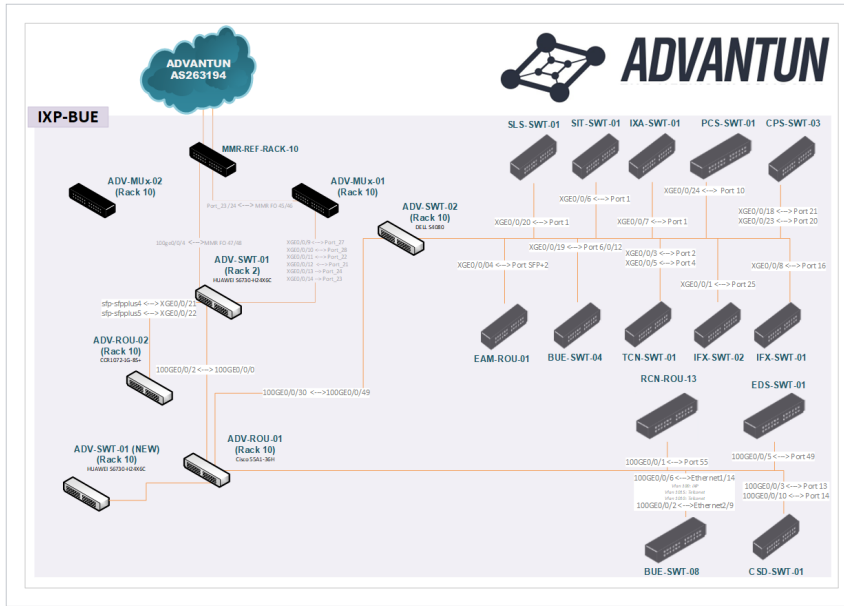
ADVANTUN
AS263194

ADVANTUN

IXP-BUE

MMR-REF-RACK-10

ADV-MUx-02
(Rack 10)

ADV-MUx-01
(Rack 10)

Port_23/24 <--> MMR-FO-61/46

10Gpx0/0/4 <--> MMR-FO-47/48

SLS-SWT-01
SIT-SWT-01
IXA-SWT-01
PCS-SWT-01
CPS-SWT-03

XGE0/0/6 <--> Port 1
XGE0/0/24 <--> Port 10
XGE0/0/20 <--> Port 1
XGE0/0/7 <--> Port 1
XGE0/0/18 <--> Port 21
XGE0/0/23 <--> Port 20

ADV-SWT-02
(Rack 10)
DELL S4080

ADV-SWT-01
(Rack 2)
HUAWEI S6730-H24X6C

XGE0/0/9 <--> Port_27
XGE0/0/10 <--> Port_28
XGE0/0/11 <--> Port_22
XGE0/0/12 <--> Port_21
XGE0/0/13 <--> Port_24
XGE0/0/14 <--> Port_23

XGE0/0/19 <--> Port 6/0/12
XGE0/0/3 <--> Port 2
XGE0/0/5 <--> Port 4
XGE0/0/04 <--> Port SFP+2
XGE0/0/8 <--> Port 16
XGE0/0/1 <--> Port 25

sfp-sfpplus4 <--> XGE0/0/21
sfp-sfpplus5 <--> XGE0/0/22

ADV-ROU-02
(Rack 10)
CCR1072-1G-8S+

EAM-ROU-01
BUE-SWT-04
TCN-SWT-01
IFX-SWT-02
IFX-SWT-01

100GE0/0/2 <--> 100GE0/0/0

RCN-ROU-13

EDS-SWT-01

100GE0/0/30 <--> 100GE0/0/49

ADV-SWT-01 (NEW)
(Rack 10)
HUAWEI S6730-H24X6C

ADV-ROU-01
(Rack 10)
Cisco ASR1-36H

100GE0/0/1 <--> Port 55
100GE0/0/5 <--> Port 49
100GE0/0/6 <--> Ethernet1/14
100GE0/0/3 <--> Port 13
100GE0/0/10 <--> Port 14
100GE0/0/2 <--> Ethernet2/9

BUE-SWT-08
CSD-SWT-01